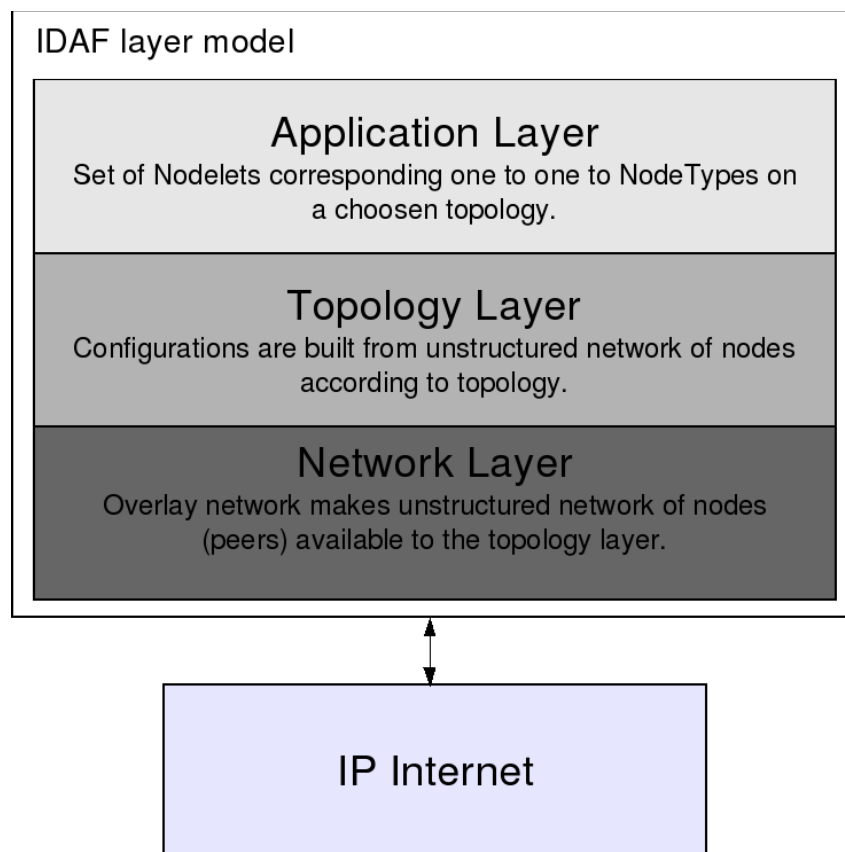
IDAF layer model

Application Layer
Set of Nodelets corresponding one to one to NodeTypes on a choosen topology.

Topology Layer
Configurations are built from unstructured network of nodes according to topology.

Network Layer
Overlay network makes unstructured network of nodes (peers) available to the topology layer.

IP Internet